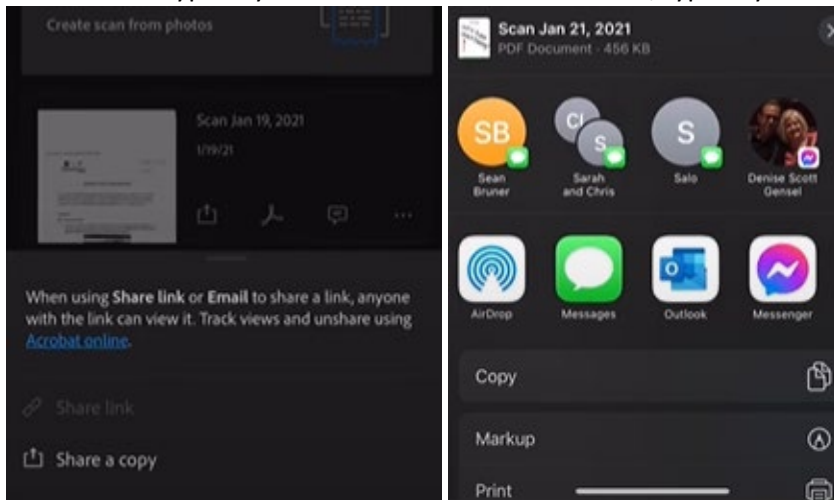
Create scan from photos

Scan Jan 19, 2021

1/19/21

When using **Share link** or **Email** to share a link, anyone with the link can view it. Track views and unshare using Acrobat online.

Share link

Share a copy

Scan Jan 21, 2021

PDF Document · 456 KB

SB

Sean Bruner

CI S

Sarah and Chris

S

Salo

Denise Scott Gensel

AirDrop

Messages

Outlook

Messenger

Copy

Markup

Print